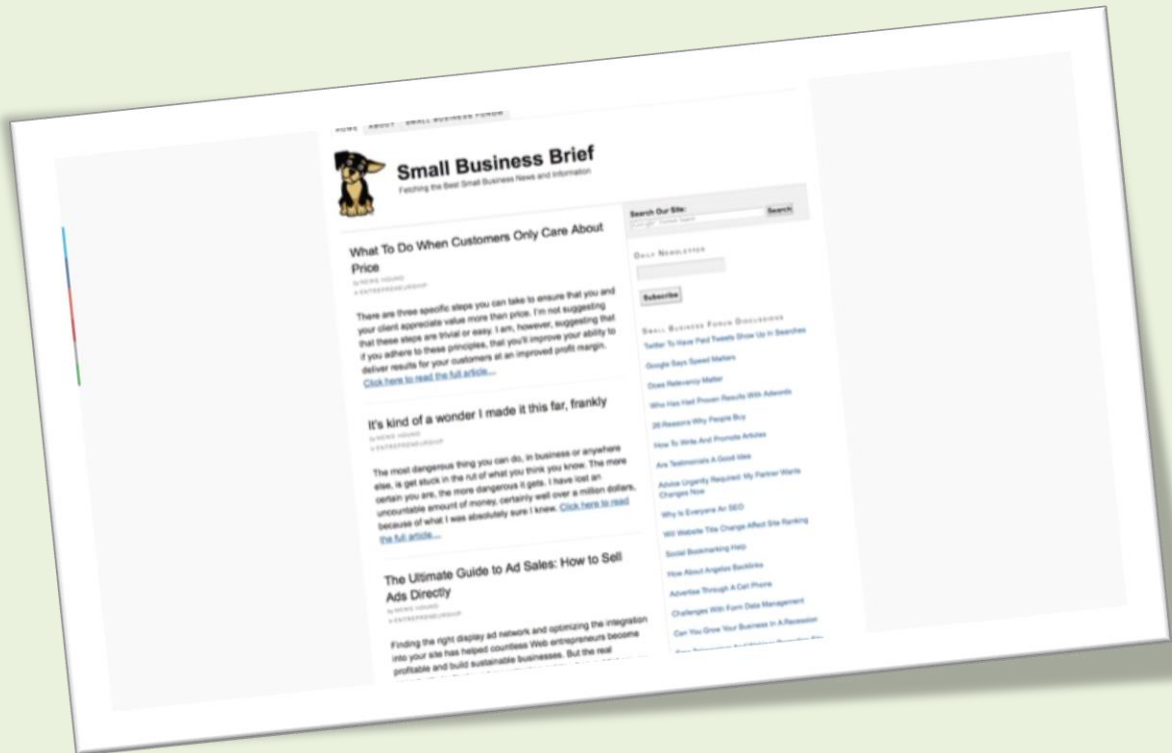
HOME ABOUT SMALL BUSINESS FORUM

Small Business Brief
Fetching the Best Small Business News and Information

Search Our Site: Search

Daily Newsletter

Subscribe

Small Business Forum Discussions
Twitter To Have Paid Tweets Show Up In Searches
Google Says Speed Matters
Does Relevancy Matter
Who Has Had Proven Results With Adwords
26 Reasons Why People Buy
How To Write And Promote Articles
Are Testimonials A Good Idea
Advice Urgently Required: My Partner Wants Changes Now
Why Is Everyone An SEO
Will Website Title Change Affect Site Ranking
Social Bookmarking Help
How About Angelas Backlinks
Advertise Through A Cell Phone
Challenges With Form Data Management
Can You Grow Your Business In A Recession
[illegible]

What To Do When Customers Only Care About Price
by NEWS HOUND
in ENTREPRENEURSHIP

There are three specific steps you can take to ensure that you and your client appreciate value more than price. I'm not suggesting that these steps are trivial or easy. I am, however, suggesting that if you adhere to these principles, that you'll improve your ability to deliver results for your customers at an improved profit margin. Click here to read the full article....

It's kind of a wonder I made it this far, frankly
by NEWS HOUND
in ENTREPRENEURSHIP

The most dangerous thing you can do, in business or anywhere else, is get stuck in the rut of what you think you know. The more certain you are, the more dangerous it gets. I have lost an uncountable amount of money, certainly well over a million dollars, because of what I was absolutely sure I knew. Click here to read the full article....

The Ultimate Guide to Ad Sales: How to Sell Ads Directly
by NEWS HOUND
in ENTREPRENEURSHIP

Finding the right display ad network and optimizing the integration into your site has helped countless Web entrepreneurs become profitable and build sustainable businesses. But the real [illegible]